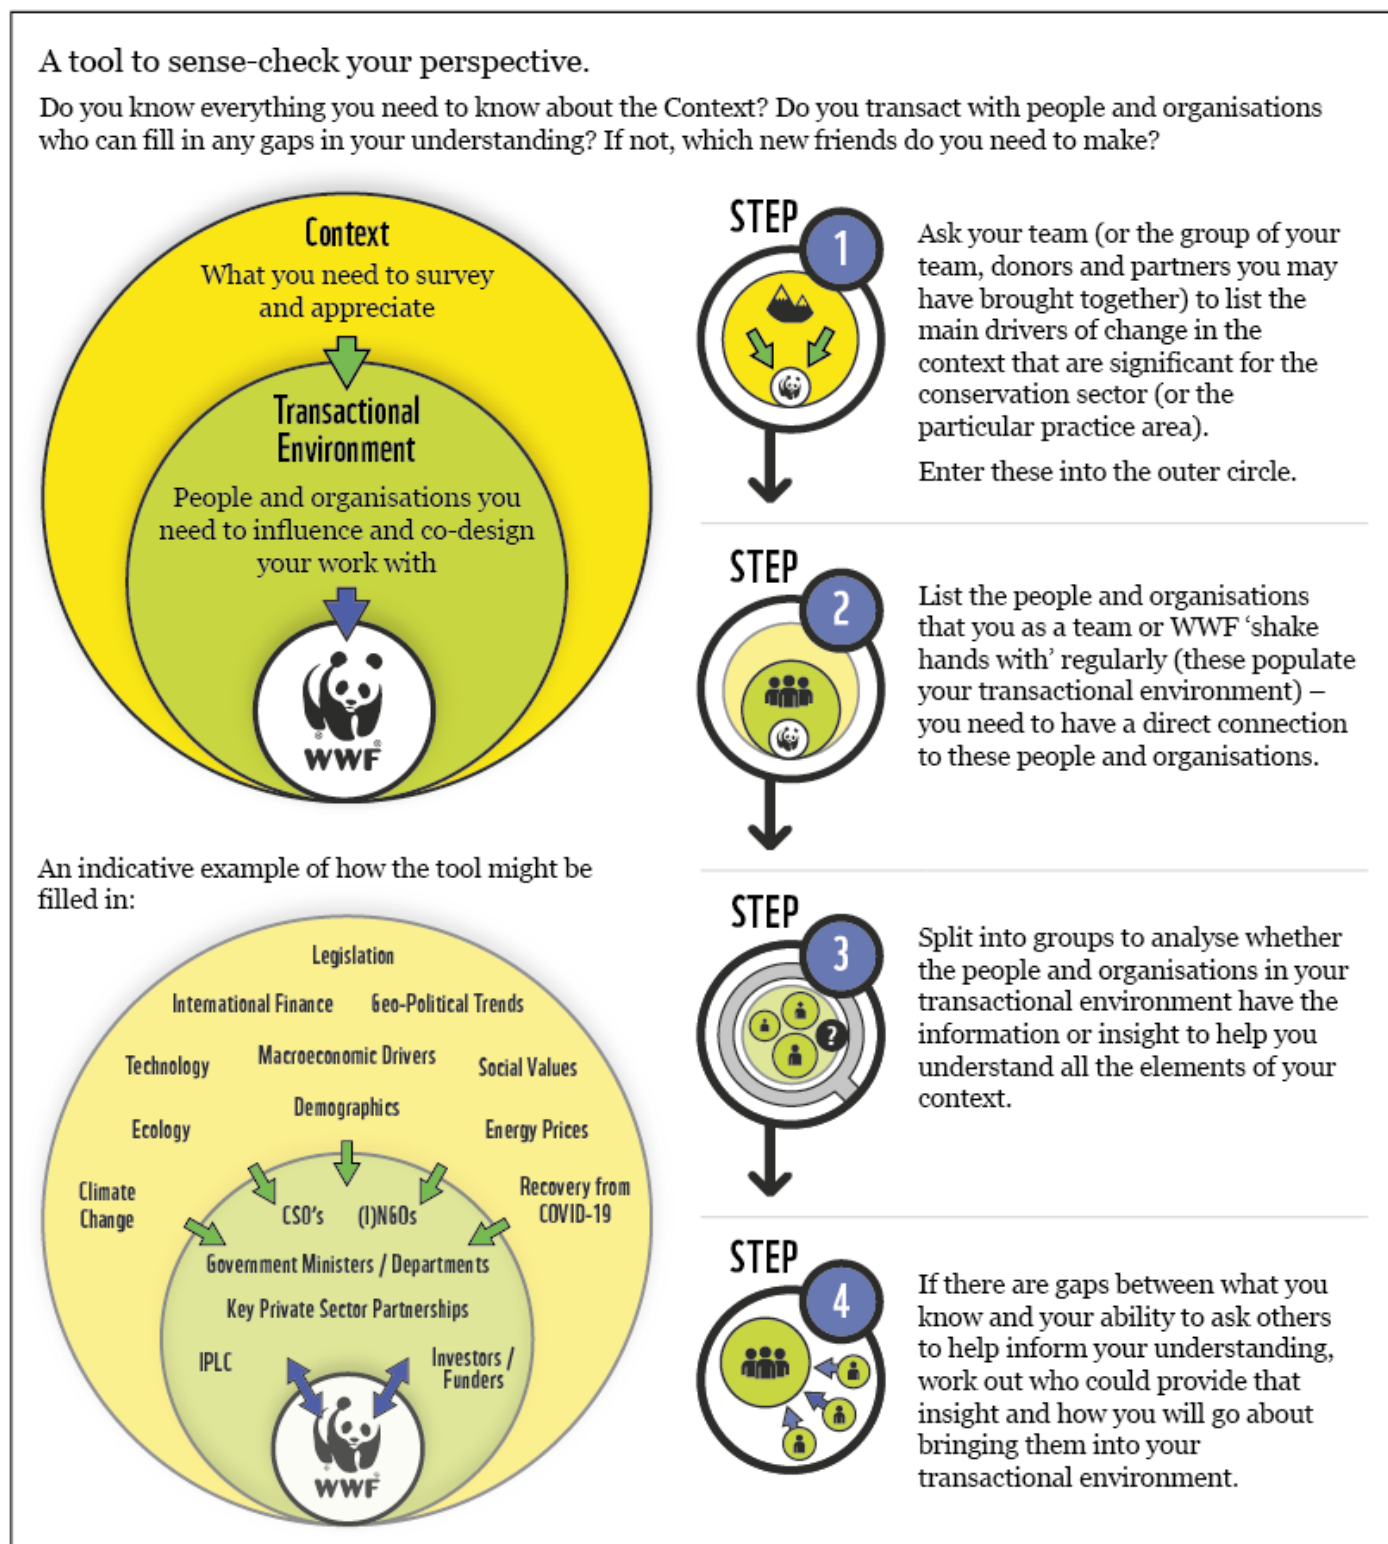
A tool to sense-check your perspective.

Do you know everything you need to know about the Context? Do you transact with people and organisations who can fill in any gaps in your understanding? If not, which new friends do you need to make?

Context
What you need to survey and appreciate

Transactional Environment
People and organisations you need to influence and co-design your work with

WWF

An indicative example of how the tool might be filled in:

Legislation
International Finance
Geo-Political Trends
Technology
Macroeconomic Drivers
Social Values
Demographics
Ecology
Energy Prices
Climate Change
Recovery from COVID-19
CSO's
(I)NGOs
Government Ministers / Departments
Key Private Sector Partnerships
IPLC
Investors / Funders
WWF

STEP 1
Ask your team (or the group of your team, donors and partners you may have brought together) to list the main drivers of change in the context that are significant for the conservation sector (or the particular practice area).

Enter these into the outer circle.

STEP 2
List the people and organisations that you as a team or WWF 'shake hands with' regularly (these populate your transactional environment) – you need to have a direct connection to these people and organisations.

STEP 3
Split into groups to analyse whether the people and organisations in your transactional environment have the information or insight to help you understand all the elements of your context.

STEP 4
If there are gaps between what you know and your ability to ask others to help inform your understanding, work out who could provide that insight and how you will go about bringing them into your transactional environment.